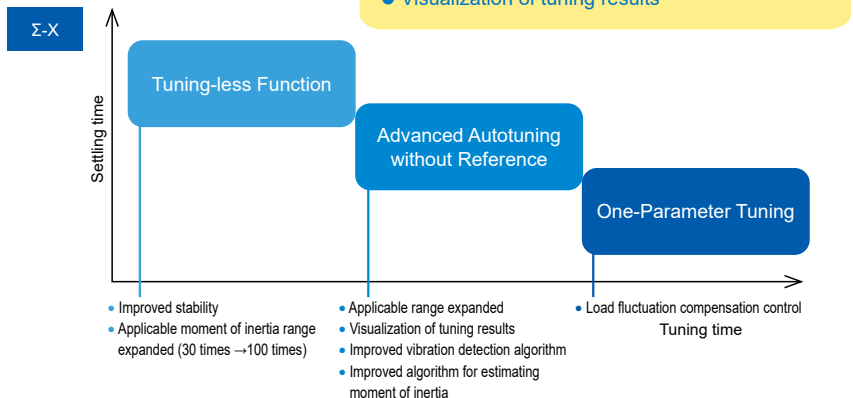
Σ-X

● Visualization of tuning results

Settling time

Tuning-less Function

Advanced Autotuning without Reference

One-Parameter Tuning

Tuning time

• Improved stability
• Applicable moment of inertia range expanded (30 times →100 times)

• Applicable range expanded
• Visualization of tuning results
• Improved vibration detection algorithm
• Improved algorithm for estimating moment of inertia

• Load fluctuation compensation control